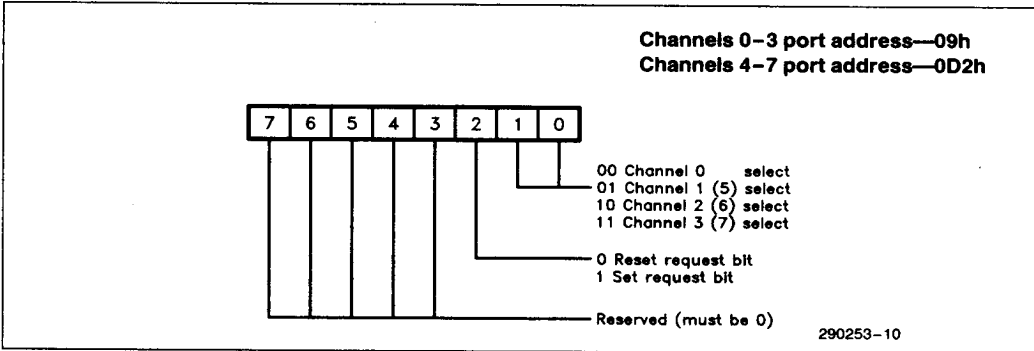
Channels 0–3 port address—09h
Channels 4–7 port address—0D2h

| 7 | 6 | 5 | 4 | 3 | 2 | 1 | 0 |
|---|---|---|---|---|---|---|---|

00 Channel 0 select
01 Channel 1 (5) select
10 Channel 2 (6) select
11 Channel 3 (7) select

0 Reset request bit
1 Set request bit

Reserved (must be 0)

290253–10